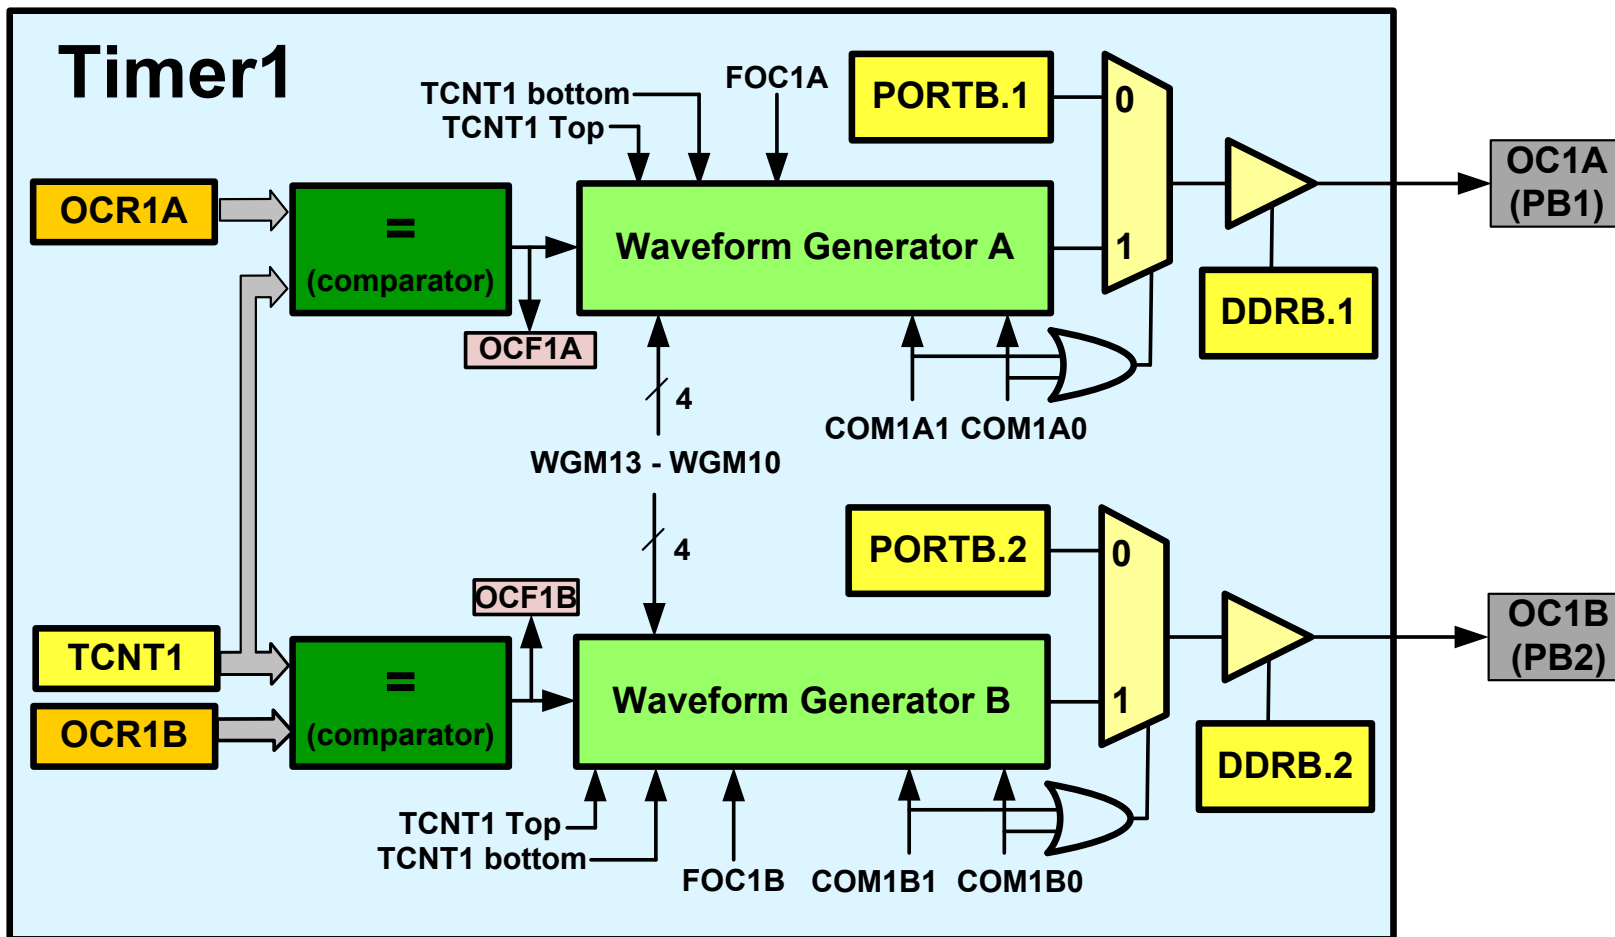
Timer1

TCNT1 bottom
TCNT1 Top
FOC1A
PORTB.1
0
OCR1A
=
(comparator)
Waveform Generator A
1
OC1A
(PB1)
DDRB.1
OCF1A
4
COM1A1 COM1A0
WGM13 - WGM10
4
PORTB.2
0
OCF1B
TCNT1
=
(comparator)
Waveform Generator B
1
OC1B
(PB2)
OCR1B
DDRB.2
TCNT1 Top
TCNT1 bottom
FOC1B
COM1B1
COM1B0